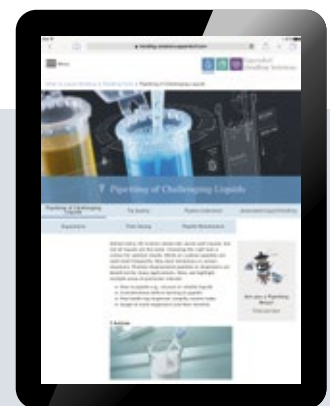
Menu

Eppendorf Handling Solutions

7 Pipetting of Challenging Liquids

Pipetting of Challenging Liquids

Tip Quality

Pipette Calibration

Automated Liquid Handling

Ergonomics

Point Sealing

Pipette Maintenance

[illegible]

7 Articles

Are you a Pipetting Ninja?